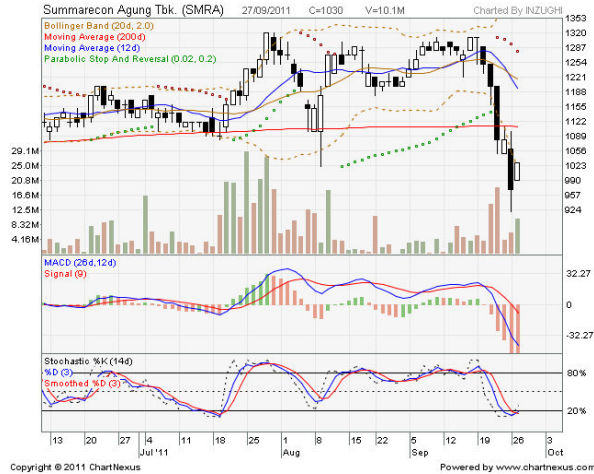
Summarecon Agung Tbk. (SMRA) 27/09/2011 C=1030 V=10.1M Charted By INZUGHI

Bollinger Band (20d, 2.0)
Moving Average (200d)
Moving Average (12d)
Parabolic Stop And Reversal (0.02, 0.2)

1353
1320
1287
1254
1221
1188
1155
1122
1089
1056
1023
990
957
924

29.1M
25.0M
20.8M
16.6M
12.5M
8.32M
4.16M

MACD (26d,12d)
Signal (9)

32.27
0
-32.27

Stochastic %K (14d)
%D (3)
Smoothed %D (3)

80%
20%

13 20 27 4 11 18 25 1 8 15 22 5 12 19 26 3
Jul '11 Aug Sep Oct

Copyright © 2011 ChartNexus
Powered by www.chartnexus.com